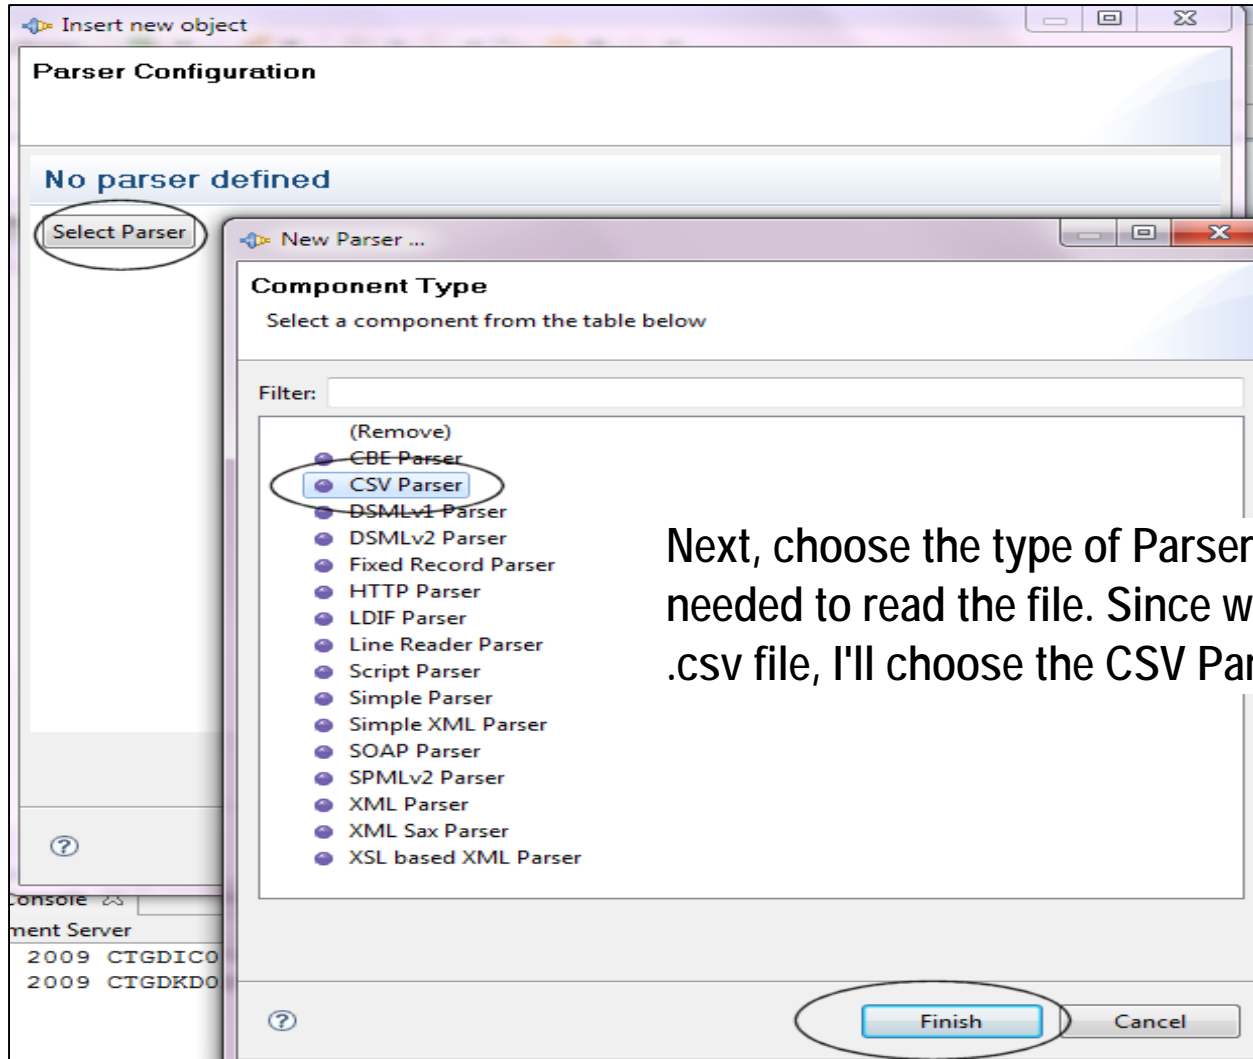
Insert new object

Parser Configuration

No parser defined

Select Parser

New Parser ...

Component Type

Select a component from the table below

Filter:

(Remove)
CBE Parser
CSV Parser
DSMLv1 Parser
DSMLv2 Parser
Fixed Record Parser
HTTP Parser
LDIF Parser
Line Reader Parser
Script Parser
Simple Parser
Simple XML Parser
SOAP Parser
SPMLv2 Parser
XML Parser
XML Sax Parser
XSL based XML Parser

Next, choose the type of Parser needed to read the file. Since w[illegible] .csv file, I'll choose the CSV Pa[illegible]

?

onsole
nent Server
2009 CTGDICO
2009 CTGDKDO

?

Finish

Cancel